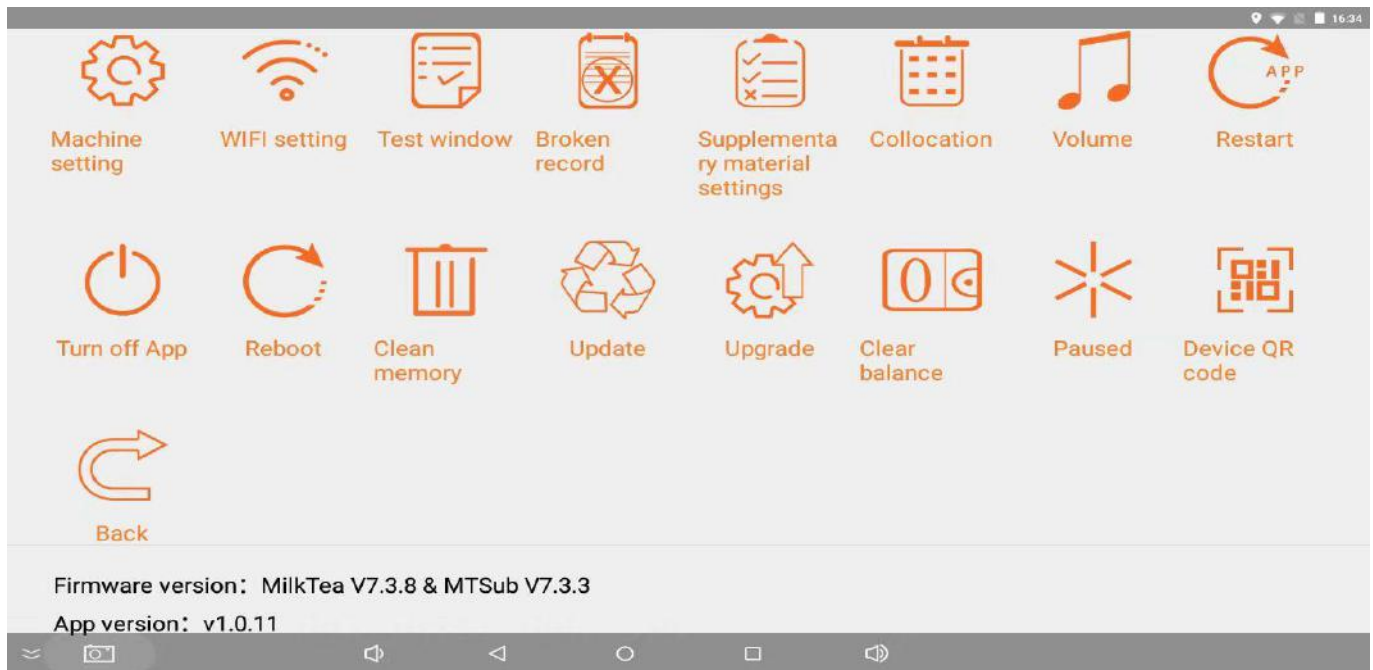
16:34

Machine setting

WIFI setting

Test window

Broken record

Supplementary material settings

Collocation

Volume

APP

Restart

Turn off App

Reboot

Clean memory

Update

Upgrade

0

Clear balance

Paused

Device QR code

Back

Firmware version：MilkTea V7.3.8 & MTSub V7.3.3

App version：v1.0.11